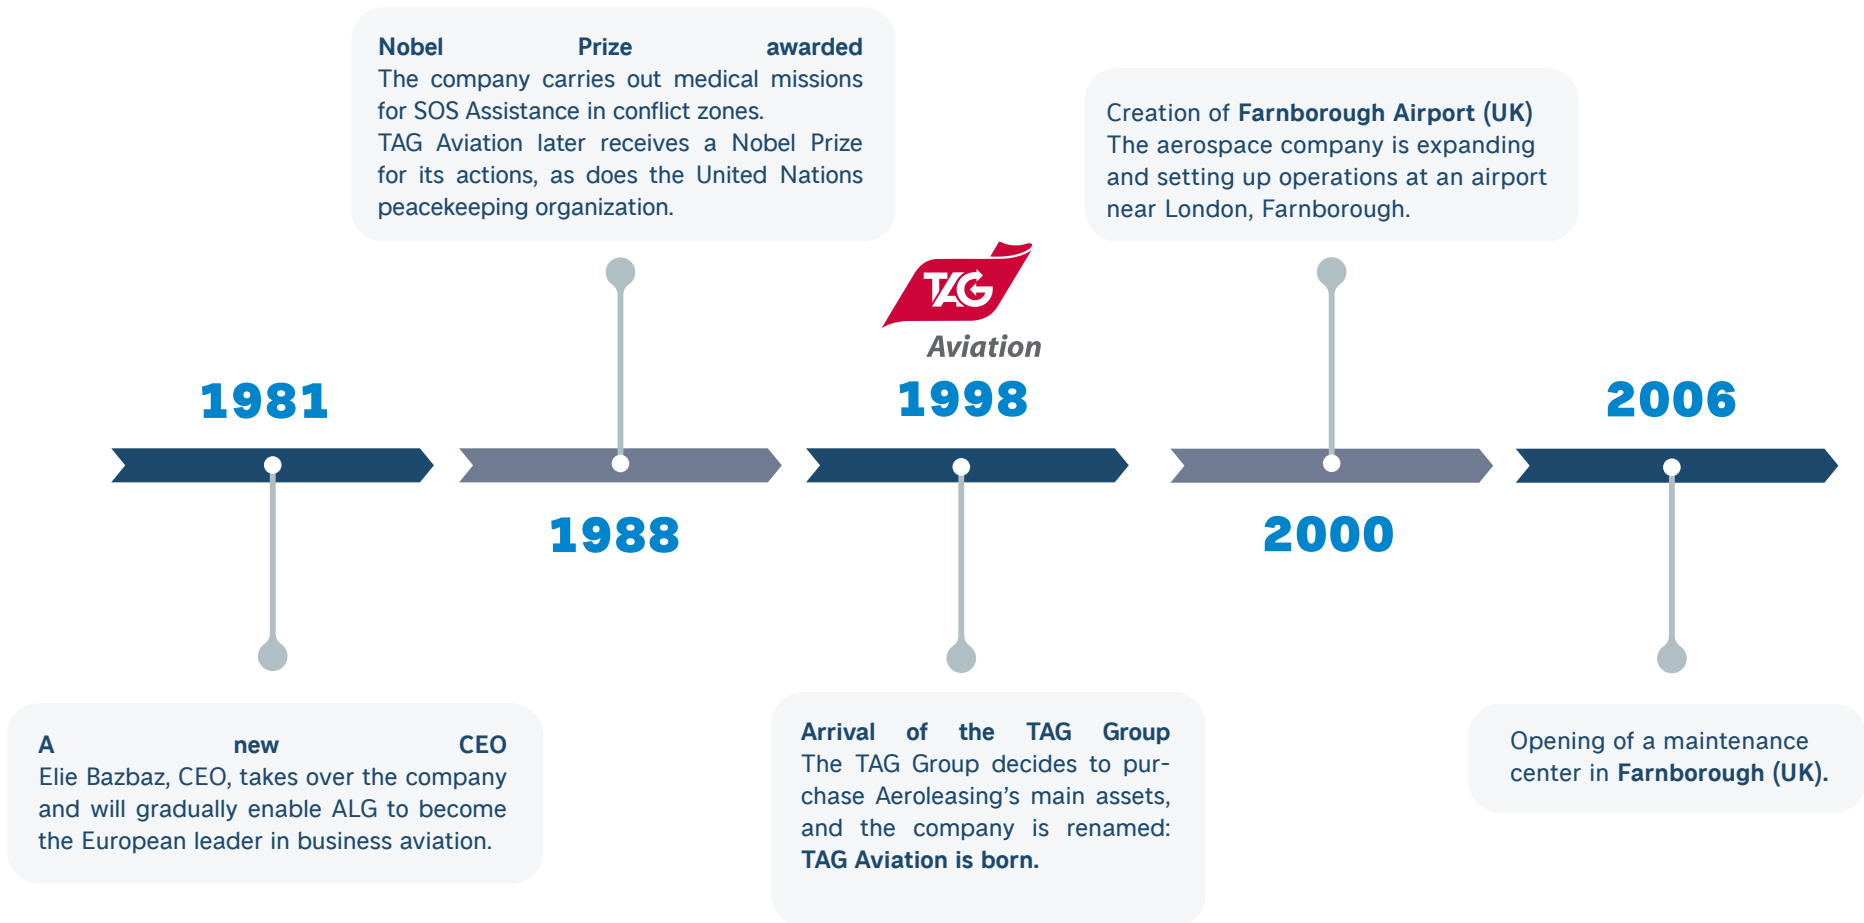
Nobel Prize awarded
The company carries out medical missions for SOS Assistance in conflict zones.
TAG Aviation later receives a Nobel Prize for its actions, as does the United Nations peacekeeping organization.

Creation of Farnborough Airport (UK)
The aerospace company is expanding and setting up operations at an airport near London, Farnborough.

TAG Aviation

1981

1998

2006

1988

2000

A new CEO
Elie Bazbaz, CEO, takes over the company and will gradually enable ALG to become the European leader in business aviation.

Arrival of the TAG Group
The TAG Group decides to purchase Aeroleasing's main assets, and the company is renamed: TAG Aviation is born.

Opening of a maintenance center in Farnborough (UK).